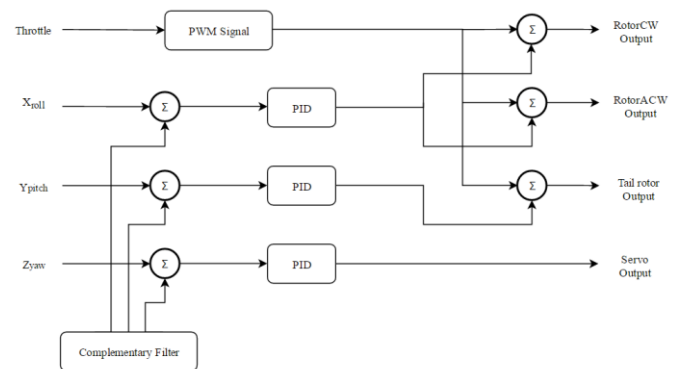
Throttle

PWM Signal

$\Sigma$

RotorCW Output

$X_{roll}$

$\Sigma$

PID

$\Sigma$

RotorACW Output

Ypitch

$\Sigma$

PID

$\Sigma$

Tail rotor Output

Zyaw

$\Sigma$

PID

Servo Output

Complementary Filter